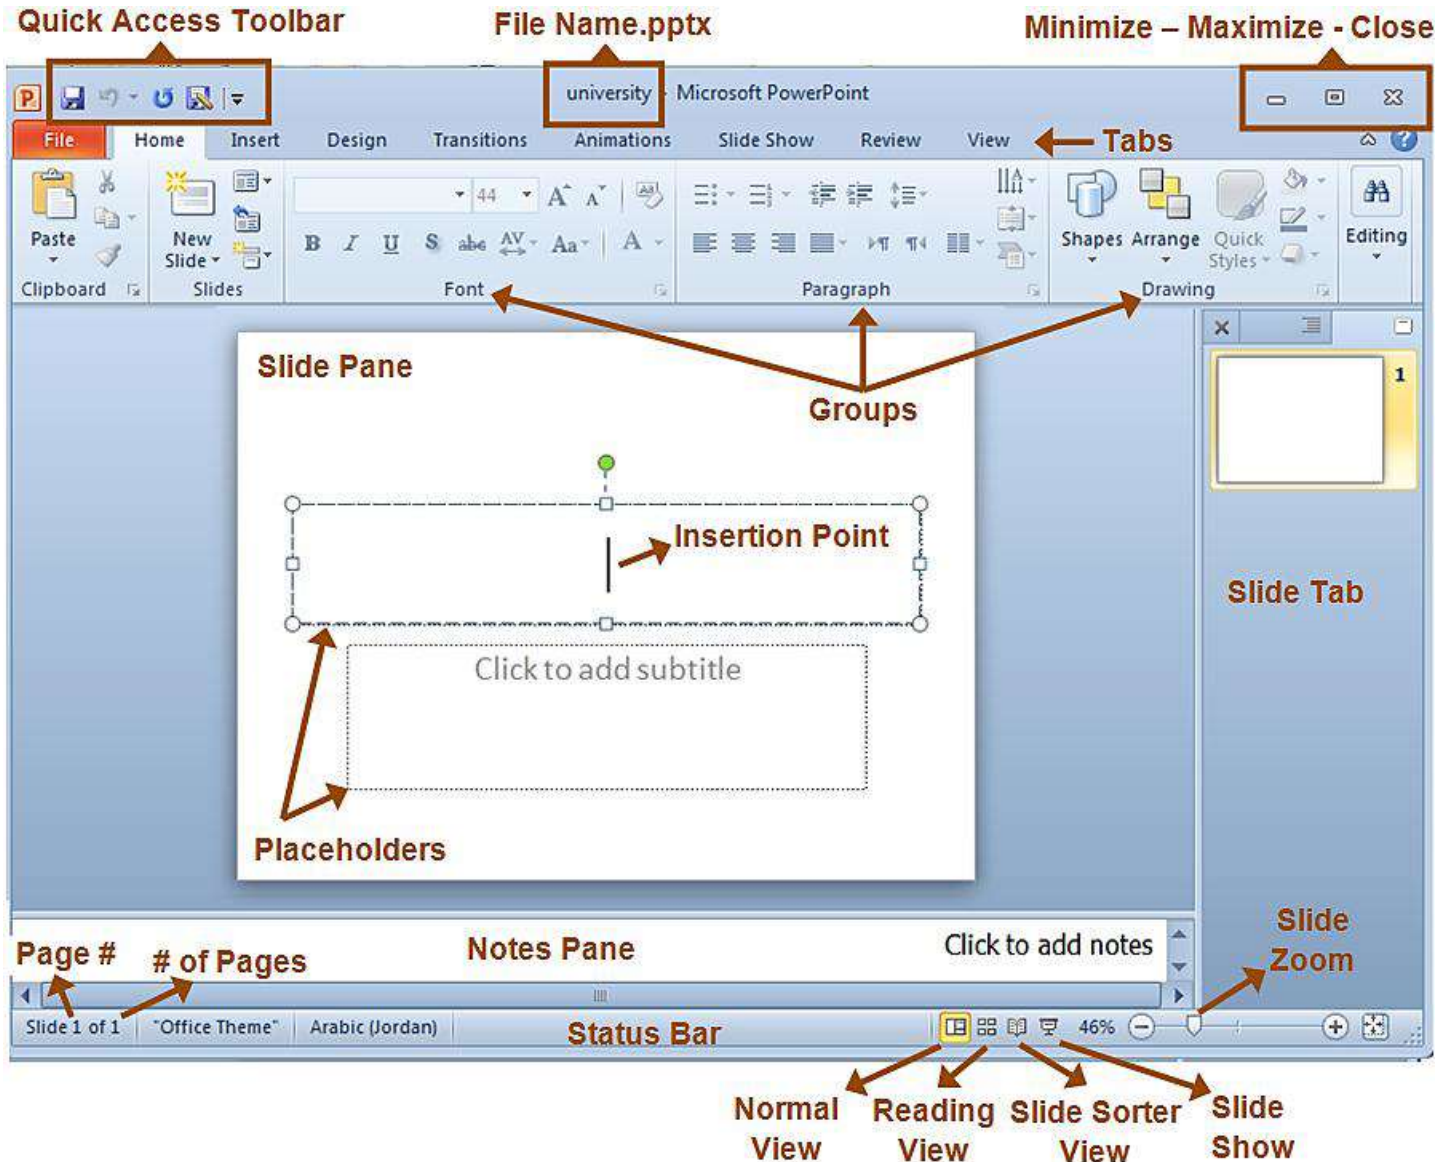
Quick Access Toolbar

File Name.pptx

Minimize – Maximize - Close

university - Microsoft PowerPoint

File Home Insert Design Transitions Animations Slide Show Review View

Tabs

Paste

New Slide

44

Shapes Arrange Quick Styles

Editing

Clipboard Slides Font Paragraph Drawing

Slide Pane

Groups

Insertion Point

Click to add subtitle

Slide Tab

1

Placeholders

Page #

# of Pages

Notes Pane

Click to add notes

Slide Zoom

Slide 1 of 1 "Office Theme" Arabic (Jordan)

Status Bar

46%

Normal View

Reading View

Slide Sorter View

Slide Show